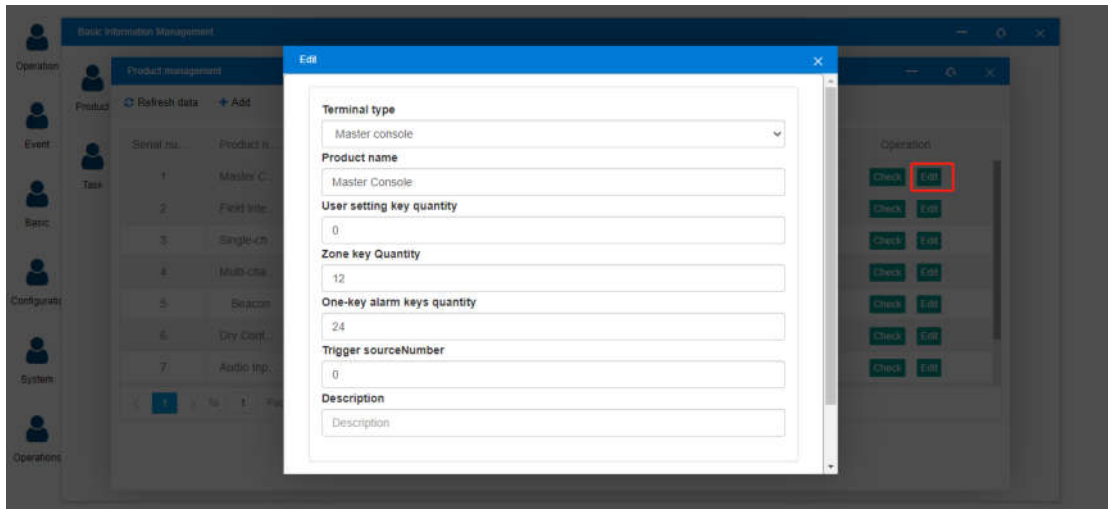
Operation
Event
Basic
Configurati
System
Operations

Basic Information Management

Product
Task

Product management

Refresh data + Add

| Serial nu... | Product n... | Operation |
|---|---|---|
| 1 | Master C... | Check Edit |
| 2 | Field inte... | Check Edit |
| 3 | Single-ch... | Check Edit |
| 4 | Multi-cha... | Check Edit |
| 5 | Beacon | Check Edit |
| 6 | Dry Cont... | Check Edit |
| 7 | Audio inp... | Check Edit |

1 To 1 Pa

Edit

Terminal type
Master console
Product name
Master Console
User setting key quantity
0
Zone key Quantity
12
One-key alarm keys quantity
24
Trigger sourceNumber
0
Description
Description